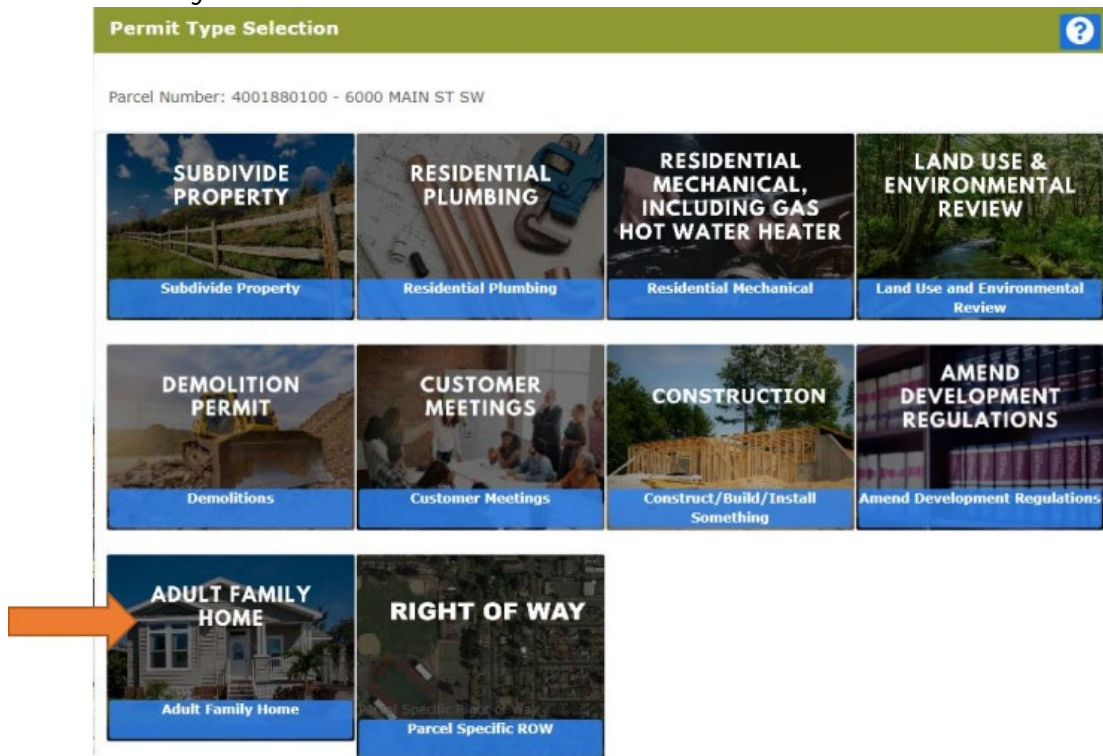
Permit Type Selection

?

Parcel Number: 4001880100 - 6000 MAIN ST SW

SUBDIVIDE PROPERTY
Subdivide Property

RESIDENTIAL PLUMBING
Residential Plumbing

RESIDENTIAL MECHANICAL, INCLUDING GAS HOT WATER HEATER
Residential Mechanical

LAND USE & ENVIRONMENTAL REVIEW
Land Use and Environmental Review

DEMOLITION PERMIT
Demolitions

CUSTOMER MEETINGS
Customer Meetings

CONSTRUCTION
Construct/Build/Install Something

AMEND DEVELOPMENT REGULATIONS
Amend Development Regulations

ADULT FAMILY HOME
Adult Family Home

RIGHT OF WAY
Parcel Specific Right of Way
Parcel Specific ROW